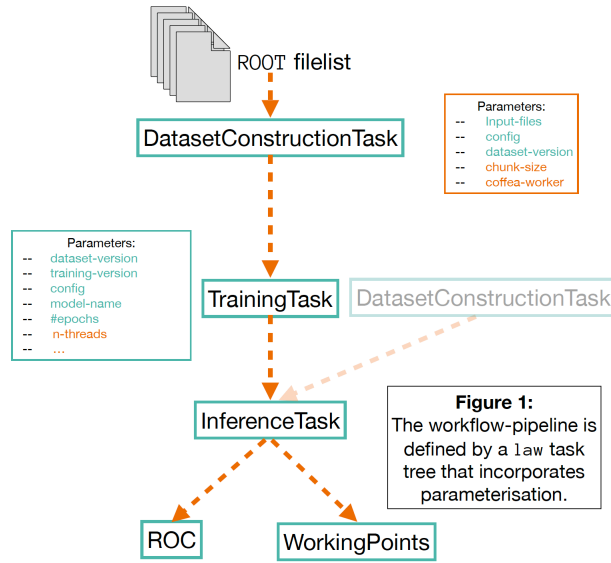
ROOT filelist

DatasetConstructionTask

Parameters:
-- Input-files
-- config
-- dataset-version
-- chunk-size
-- coffea-worker

Parameters:
-- dataset-version
-- training-version
-- config
-- model-name
-- #epochs
-- n-threads
-- ...

TrainingTask

DatasetConstructionTask

InferenceTask

**Figure 1:** The workflow-pipeline is defined by a law task tree that incorporates parameterisation.

ROC

WorkingPoints